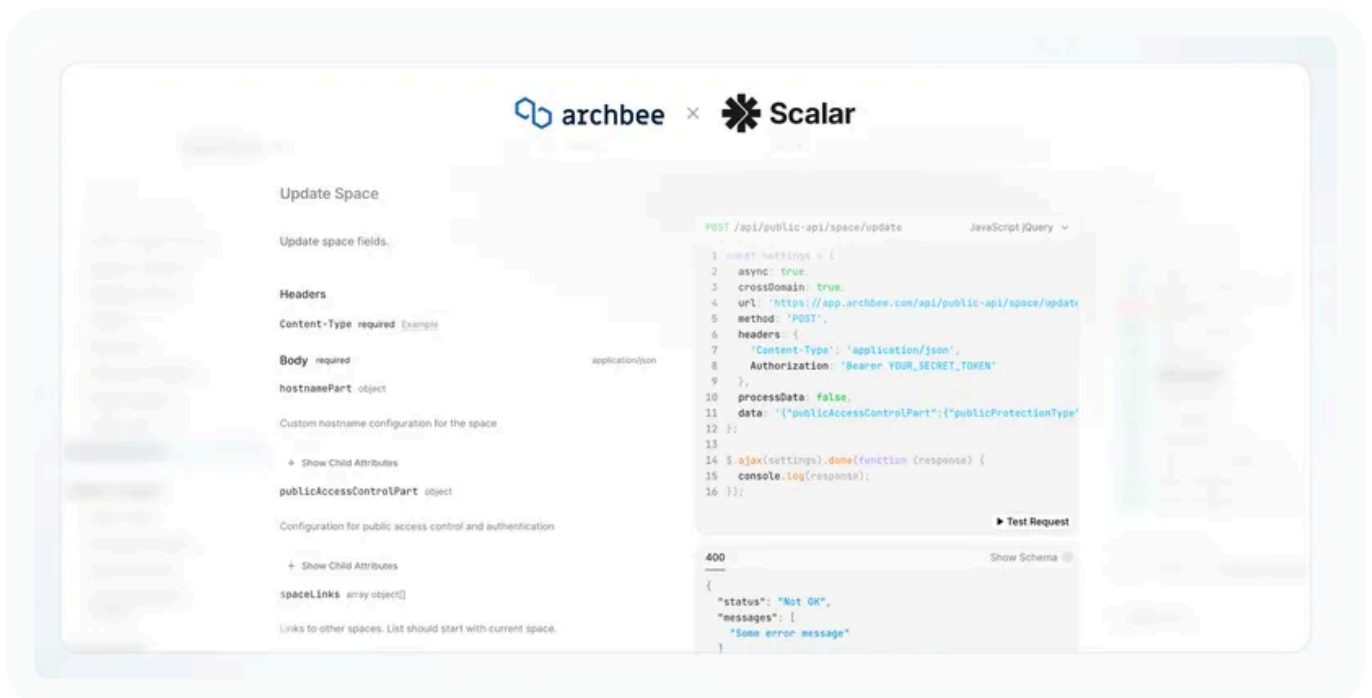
archbee × Scalar

Update Space

Update space fields.

Headers

Content-Type required Example

Body required application/json

hostnamePart object

Custom hostname configuration for the space

+ Show Child Attributes

publicAccessControlPart object

Configuration for public access control and authentication

+ Show Child Attributes

spaceLinks array object[]

Links to other spaces. List should start with current space.

POST /api/public-api/space/update JavaScript jQuery

1 const settings = {
2 async: true,
3 crossDomain: true,
4 url: 'https://app.archbee.com/api/public-api/space/updat
5 method: 'POST',
6 headers: {
7 'Content-Type': 'application/json',
8 Authorization: 'Bearer YOUR_SECRET_TOKEN'
9 },
10 processData: false,
11 data: '{"publicAccessControlPart":{"publicProtectionType"
12 };
13
14 $.ajax(settings).done(function (response) {
15 console.log(response);
16 });

▶ Test Request

400 Show Schema

{
"status": "Not OK",
"messages": [
"Some error message"
]